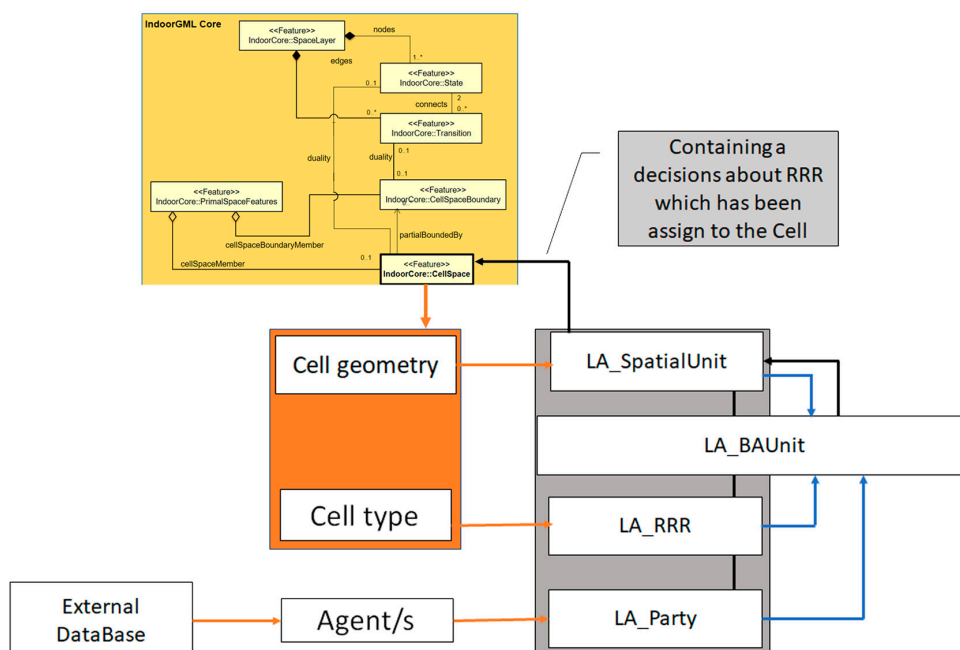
IndoorGML Core

<<Feature>>
IndoorCore::SpaceLayer

nodes

1..*

edges

0..1

<<Feature>>
IndoorCore::State

2

connects

0..*

0..*

<<Feature>>
IndoorCore::Transition

duality

0..1

duality

0..1

<<Feature>>
IndoorCore::PrimalSpaceFeatures

<<Feature>>
IndoorCore::CellSpaceBoundary

cellSpaceBoundaryMember

partialBoundedBy

0..1

cellSpaceMember

<<Feature>>
IndoorCore::CellSpace

Containing a decisions about RRR which has been assign to the Cell

Cell geometry

Cell type

LA_SpatialUnit

LA_BAUnit

LA_RRR

LA_Party

External DataBase

Agent/s